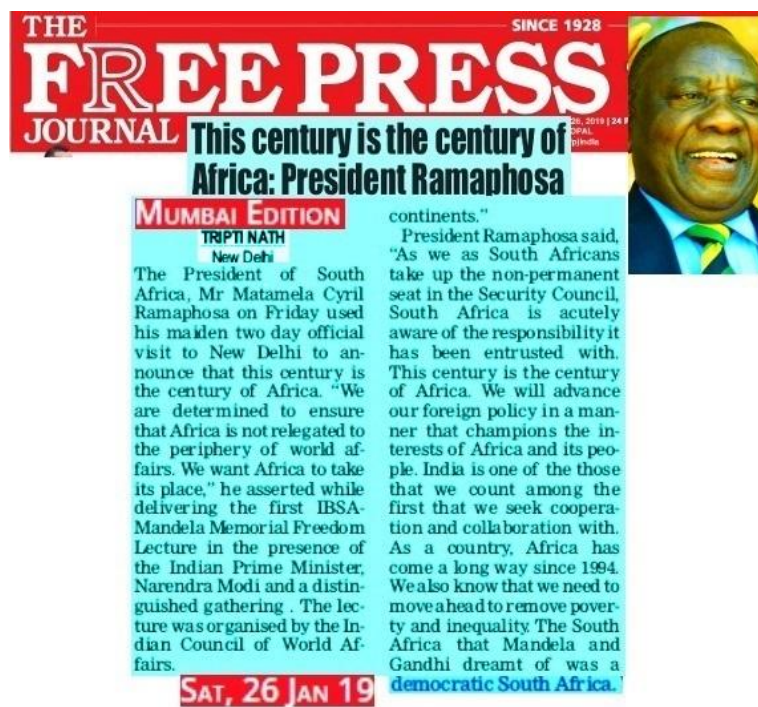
THE FREE PRESS JOURNAL

SINCE 1928

26, 2019 | 24
OPAL
p|india

This century is the century of Africa: President Ramaphosa

MUMBAI EDITION

TRIPTI NATH
New Delhi

The President of South Africa, Mr Matamela Cyril Ramaphosa on Friday used his maiden two day official visit to New Delhi to announce that this century is the century of Africa. "We are determined to ensure that Africa is not relegated to the periphery of world affairs. We want Africa to take its place," he asserted while delivering the first IBSA-Mandela Memorial Freedom Lecture in the presence of the Indian Prime Minister, Narendra Modi and a distinguished gathering . The lecture was organised by the Indian Council of World Affairs.

continents."

President Ramaphosa said, "As we as South Africans take up the non-permanent seat in the Security Council, South Africa is acutely aware of the responsibility it has been entrusted with. This century is the century of Africa. We will advance our foreign policy in a manner that champions the interests of Africa and its people. India is one of the those that we count among the first that we seek cooperation and collaboration with. As a country, Africa has come a long way since 1994. We also know that we need to move ahead to remove poverty and inequality. The South Africa that Mandela and Gandhi dreamt of was a democratic South Africa.'

SAT, 26 JAN 19